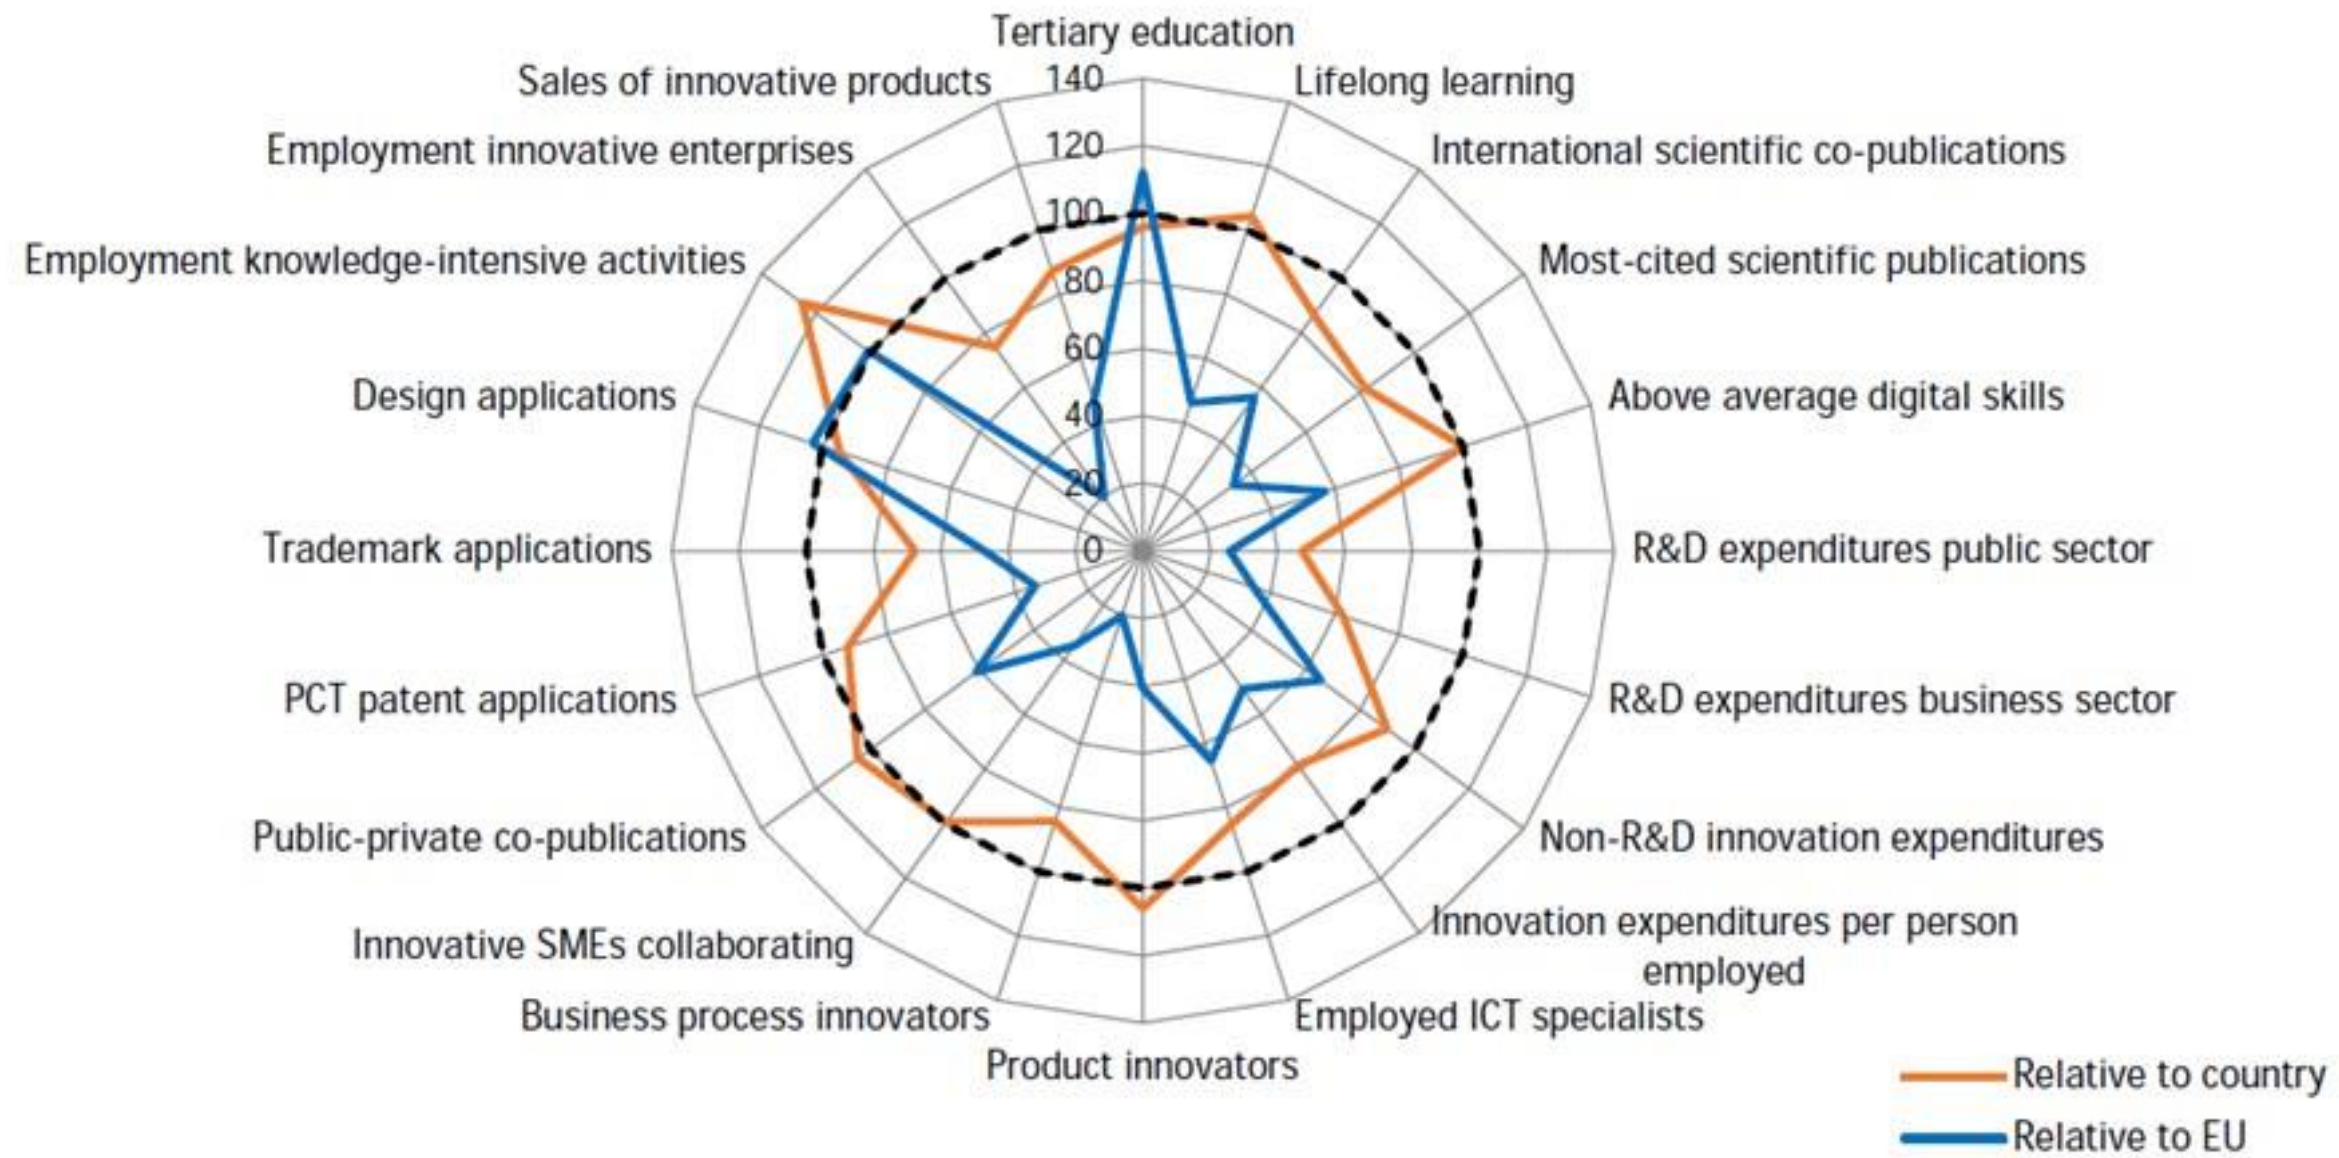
Tertiary education
Lifelong learning
International scientific co-publications
Most-cited scientific publications
Above average digital skills
R&D expenditures public sector
R&D expenditures business sector
Non-R&D innovation expenditures
Innovation expenditures per person employed
Employed ICT specialists
Product innovators
Business process innovators
Innovative SMEs collaborating
Public-private co-publications
PCT patent applications
Trademark applications
Design applications
Employment knowledge-intensive activities
Employment innovative enterprises
Sales of innovative products

140
120
100
80
60
40
20
0

Relative to country
Relative to EU